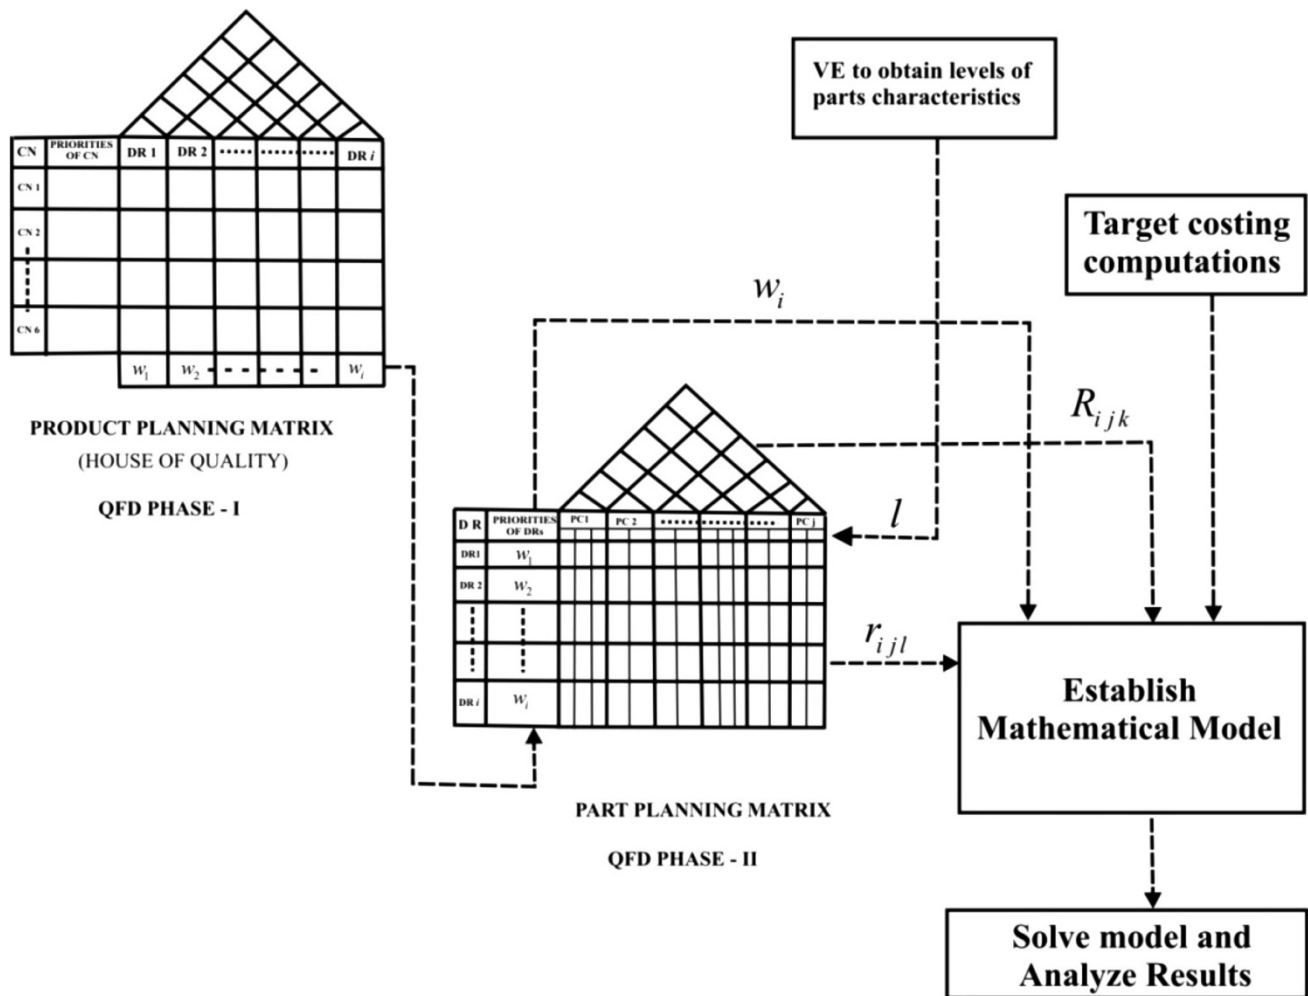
VE to obtain levels of parts characteristics

| CN | PRIORITIES OF CN | DR 1 | DR 2 | ...... | ...... | DR $i$ |
|---|---|---|---|---|---|---|
| CN 1 | | | | | | |
| CN 2 | | | | | | |
| ⋮ | | | | | | |
| CN 6 | | | | | | |
| | | $w_1$ | $w_2$ | - - - | | $w_i$ |

Target costing computations

$w_i$

$R_{ijk}$

PRODUCT PLANNING MATRIX

(HOUSE OF QUALITY)

QFD PHASE - I

$l$

| D R | PRIORITIES OF DRs | PC1 | PC 2 | ...... | ...... | PC j |
|---|---|---|---|---|---|---|
| DR1 | $w_1$ | | | | | |
| DR 2 | $w_2$ | | | | | |
| ⋮ | ⋮ | | | | | |
| ⋮ | ⋮ | | | | | |
| DR $i$ | $w_i$ | | | | | |

$r_{ijl}$

Establish Mathematical Model

PART PLANNING MATRIX

QFD PHASE - II

Solve model and Analyze Results